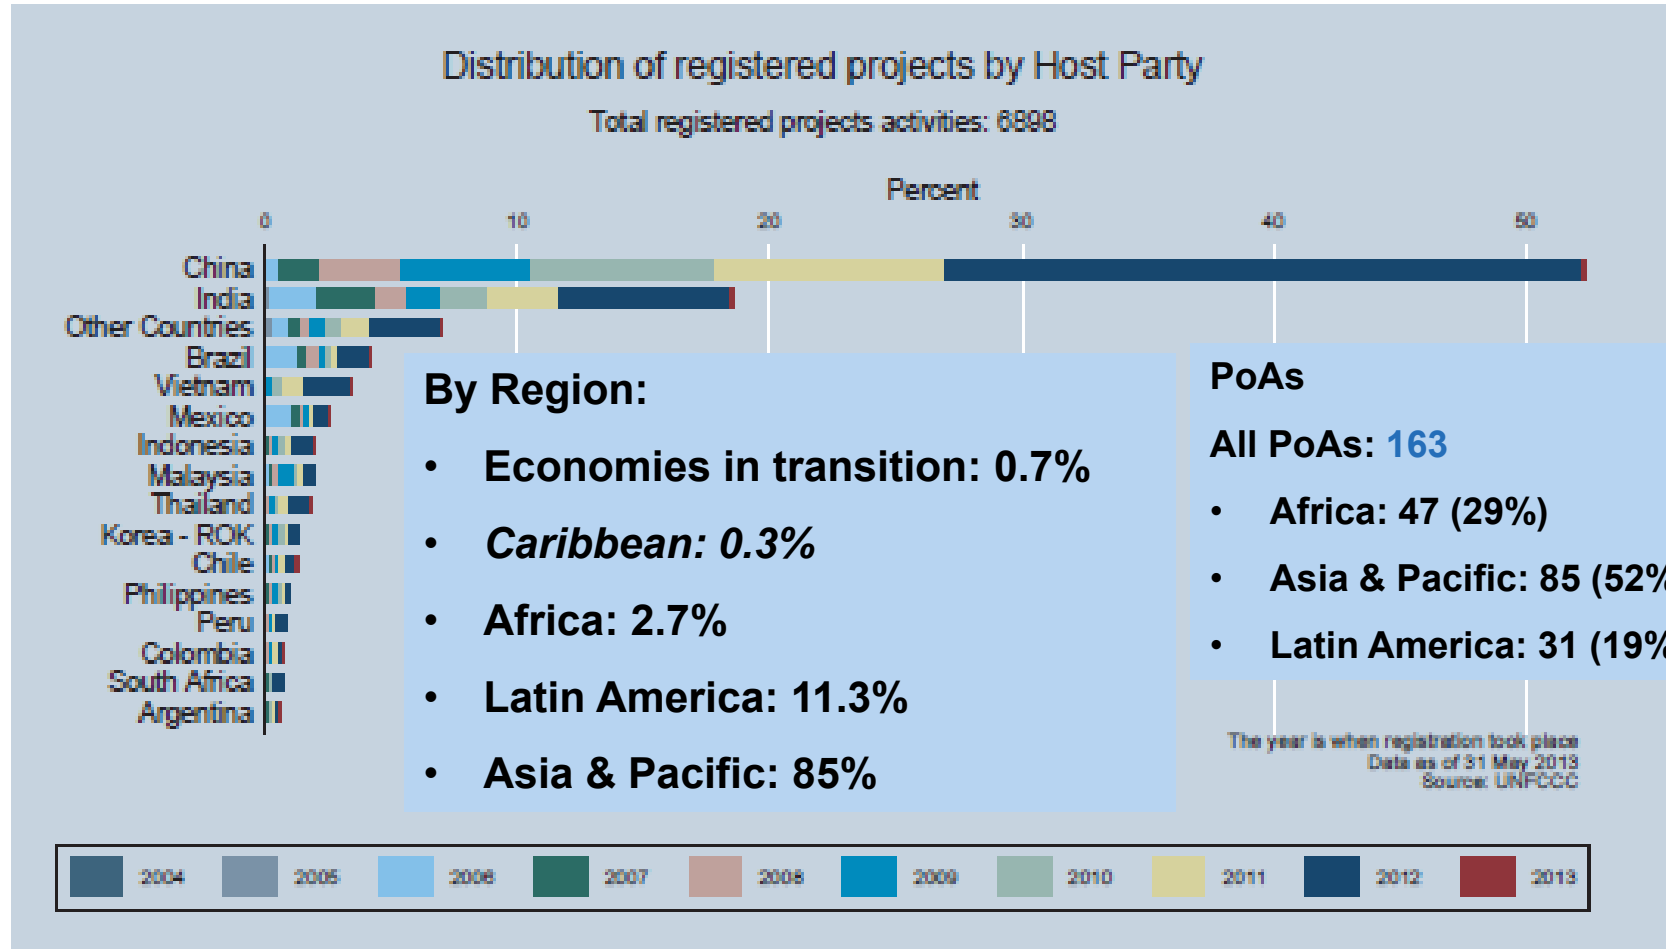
Distribution of registered projects by Host Party

Total registered projects activities: 6898

Percent

0 10 20 30 40 50

China
India
Other Countries
Brazil
Vietnam
Mexico
Indonesia
Malaysia
Thailand
Korea - ROK
Chile
Philippines
Peru
Colombia
South Africa
Argentina

By Region:

• Economies in transition: 0.7%
• *Caribbean: 0.3%*
• Africa: 2.7%
• Latin America: 11.3%
• Asia & Pacific: 85%

PoAs

All PoAs: 163

• Africa: 47 (29%)
• Asia & Pacific: 85 (52%
• Latin America: 31 (19%

The year is when registration took place
Data as of 31 May 2013
Source: UNFCCC

2004 2005 2006 2007 2008 2009 2010 2011 2012 2013